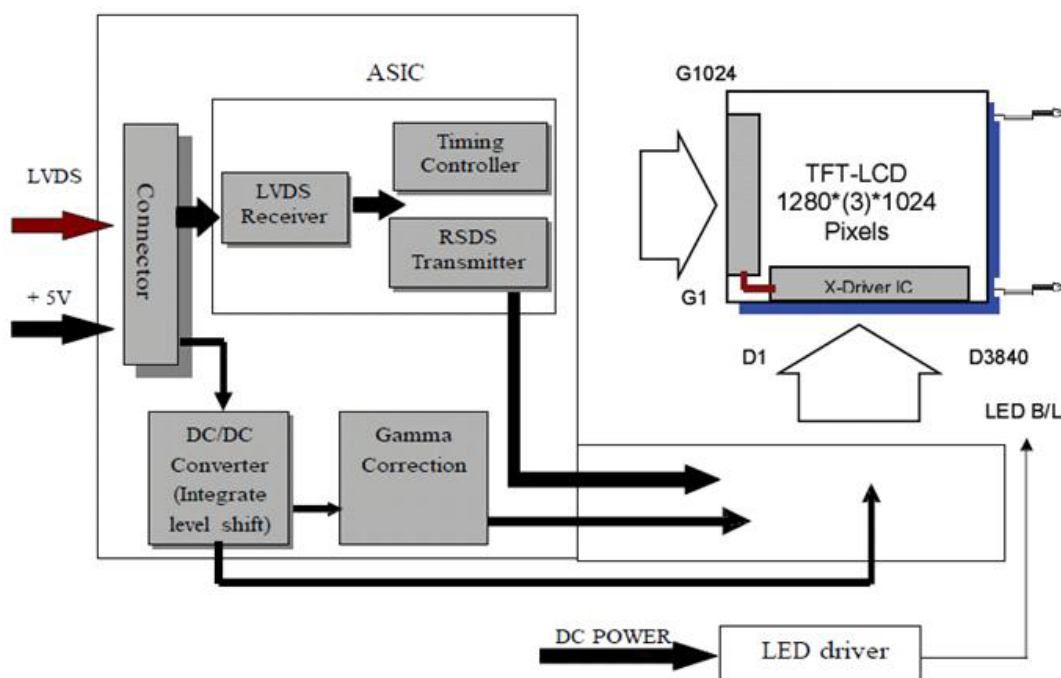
ASIC

LVDS

+ 5V

Connector

LVDS Receiver

Timing Controller

RSDS Transmitter

DC/DC Converter (Integrate level shift)

Gamma Correction

G1024

G1

TFT-LCD 1280*(3)*1024 Pixels

X-Driver IC

D1

D3840

LED B/L

DC POWER

LED driver